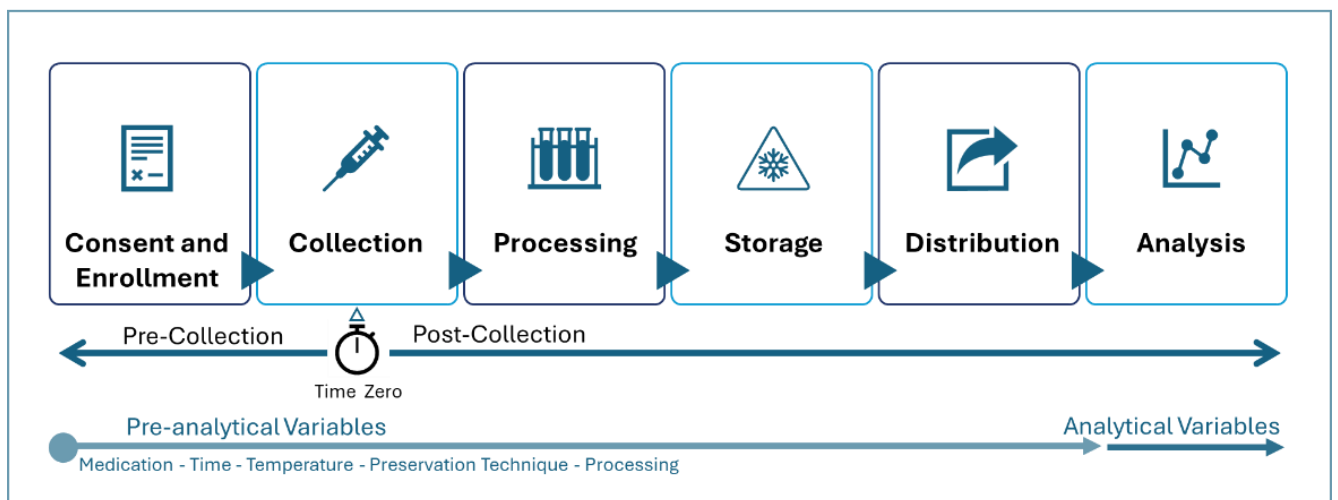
Consent and Enrollment

Collection

Processing

Storage

Distribution

Analysis

Pre-Collection

Post-Collection

Time Zero

Pre-analytical Variables

Analytical Variables

Medication - Time - Temperature - Preservation Technique - Processing